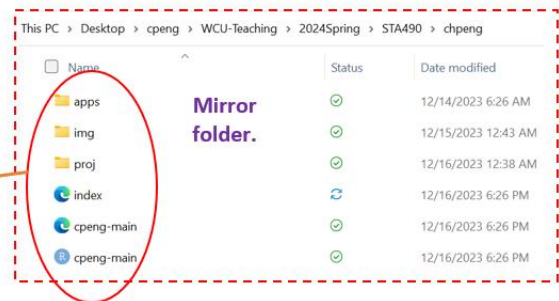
This PC > Desktop > cpeng > WCU-Teaching > 2024Spring > STA490 > chpeng

| Name | Status | Date modified |
|---|---|---|
| apps | | 12/14/2023 6:26 AM |
| img | | 12/15/2023 12:43 AM |
| proj | | 12/16/2023 12:38 AM |
| index | | 12/16/2023 6:26 PM |
| cpeng-main | | 12/16/2023 6:26 PM |
| cpeng-main | | 12/16/2023 6:26 PM |

Mirror folder.